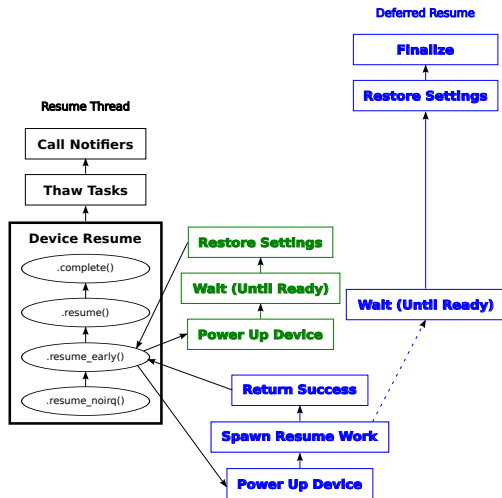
Deferred Resume

Finalize

Restore Settings

Resume Thread

Call Notifiers

Thaw Tasks

Device Resume

.complete()

.resume()

.resume_early()

.resume_noirq()

Restore Settings

Wait (Until Ready)

Power Up Device

Wait (Until Ready)

Return Success

Spawn Resume Work

Power Up Device